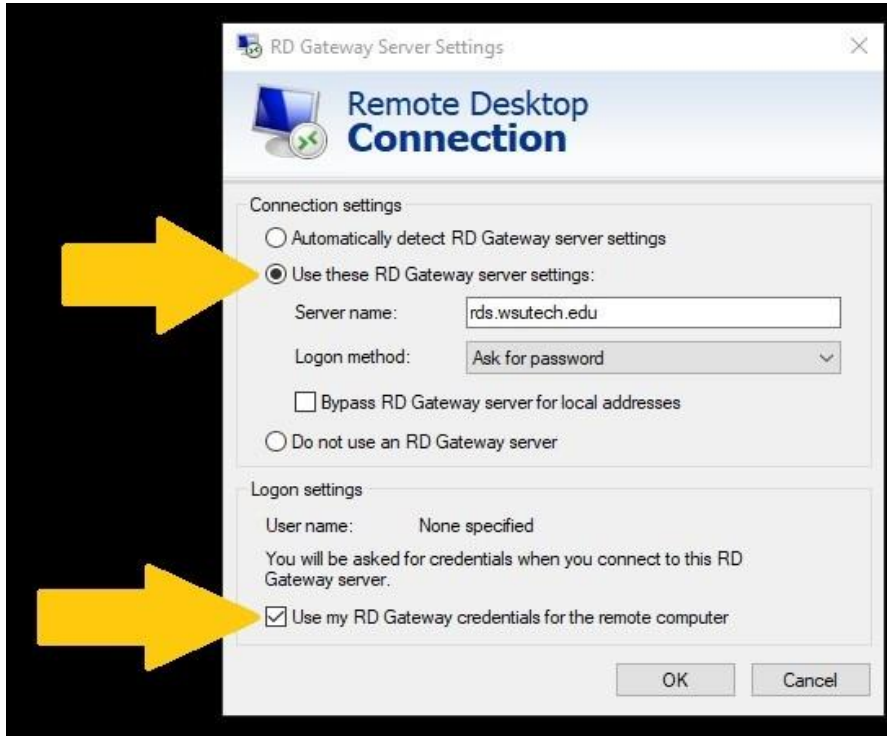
RD Gateway Server Settings

Remote Desktop
Connection

Connection settings

Automatically detect RD Gateway server settings

Use these RD Gateway server settings:

Server name: rds.wsutech.edu

Logon method: Ask for password

Bypass RD Gateway server for local addresses

Do not use an RD Gateway server

Logon settings

User name: None specified

You will be asked for credentials when you connect to this RD Gateway server.

Use my RD Gateway credentials for the remote computer

OK Cancel